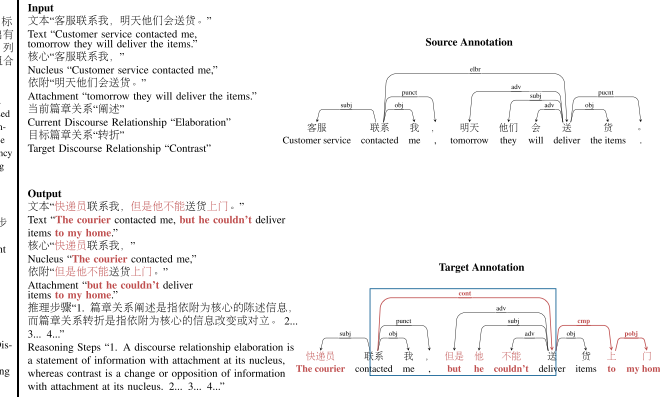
标
有
列
合

ed
n-
ncy
g

步

nt

is-

ng

Input
文本"客服联系我，明天他们会送货。"
Text "Customer service contacted me, tomorrow they will deliver the items."
核心"客服联系我，"
Nucleus "Customer service contacted me,"
依附"明天他们会送货。"
Attachment "tomorrow they will deliver the items."
当前篇章关系"阐述"
Current Discourse Relationship "Elaboration"
目标篇章关系"转折"
Target Discourse Relationship "Contrast"

Output
文本"快递员联系我，但是他不能送货上门。"
Text "The courier contacted me, but he couldn't deliver items to my home."
核心"快递员联系我，"
Nucleus "The courier contacted me,"
依附"但是他不能送货上门。"
Attachment "but he couldn't deliver items to my home."
推理步骤"1. 篇章关系阐述是指依附为核心的陈述信息，而篇章关系转折是指依附为核心的信息改变或对立。 2... 3... 4..."
Reasoning Steps "1. A discourse relationship elaboration is a statement of information with attachment at its nucleus, whereas contrast is a change or opposition of information with attachment at its nucleus. 2... 3... 4..."

Source Annotation

elbr
adv
punct
subj
obj
subj
adv
obj
punct
客服 联系 我 ， 明天 他们 会 送 货 。
Customer service contacted me , tomorrow they will deliver the items .

Target Annotation

cont
adv
punct
subj
obj
subj
adv
obj
cmp
pobj
快递员 联系 我 ， 但是 他 不能 送 货 上 门
The courier contacted me , but he couldn't deliver items to my hom